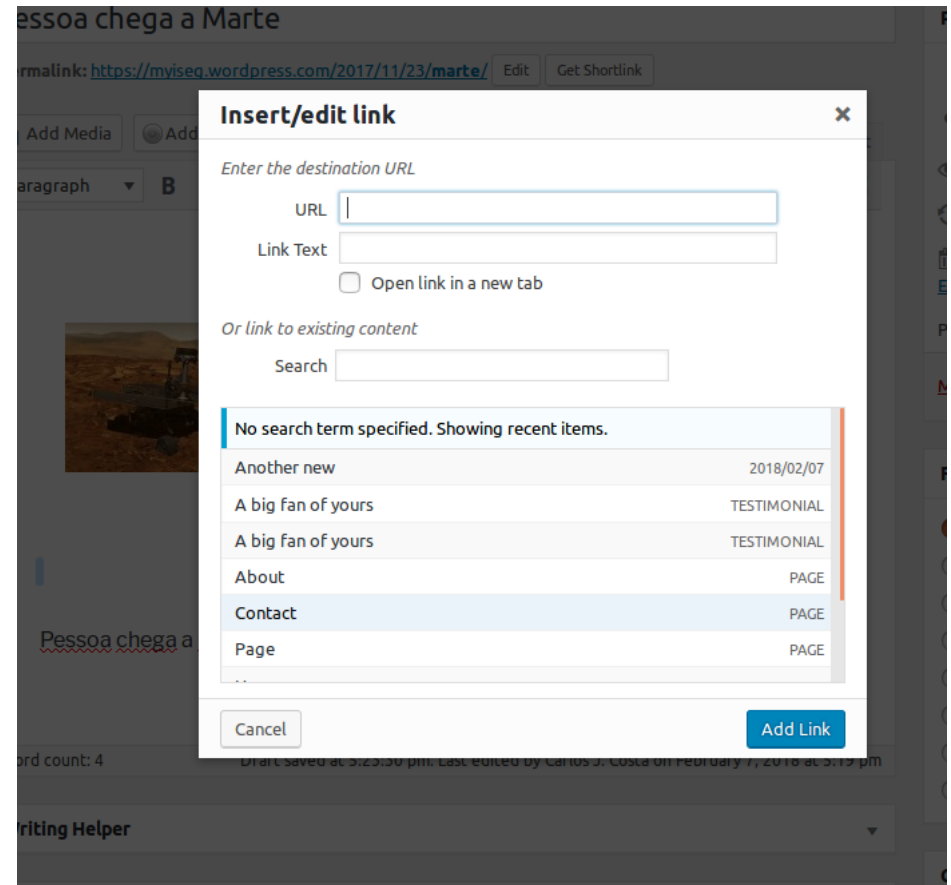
essoa chega a Marte

ermalink: https://myiseg.wordpress.com/2017/11/23/marte/ Edit Get Shortlink

Add Media Add

aragraph B

Insert/edit link ×

Enter the destination URL

URL

Link Text

Open link in a new tab

Or link to existing content

Search

No search term specified. Showing recent items.

| | |
|---|---|
| Another new | 2018/02/07 |
| A big fan of yours | TESTIMONIAL |
| A big fan of yours | TESTIMONIAL |
| About | PAGE |
| Contact | PAGE |
| Page | PAGE |

Cancel

Add Link

Pessoa chega a

ord count: 4

Draft saved at 3:25:30 pm. Last edited by Carlos J. Costa on February 7, 2018 at 3:19 pm

riting Helper